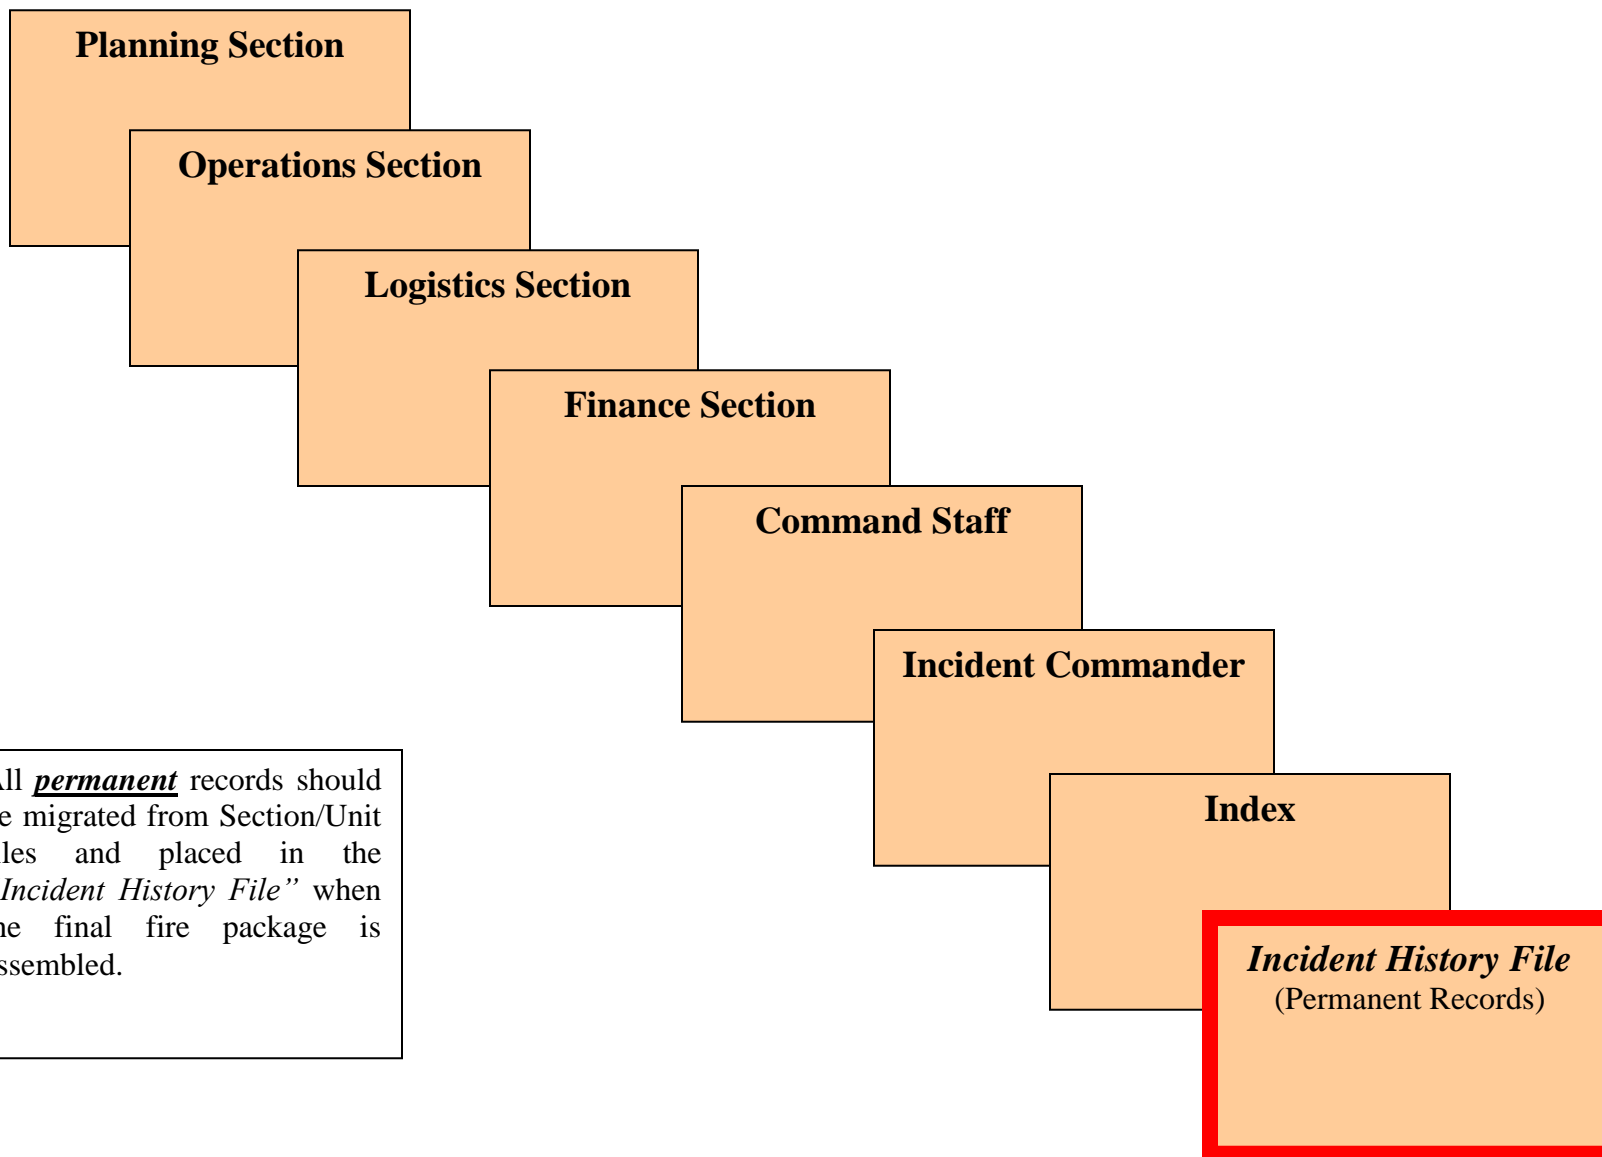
Planning Section

Operations Section

Logistics Section

Finance Section

Command Staff

Incident Commander

Index

Incident History File
(Permanent Records)

ll ***permanent*** records should e migrated from Section/Unit les and placed in the *Incident History File"* when e final fire package is ssembled.